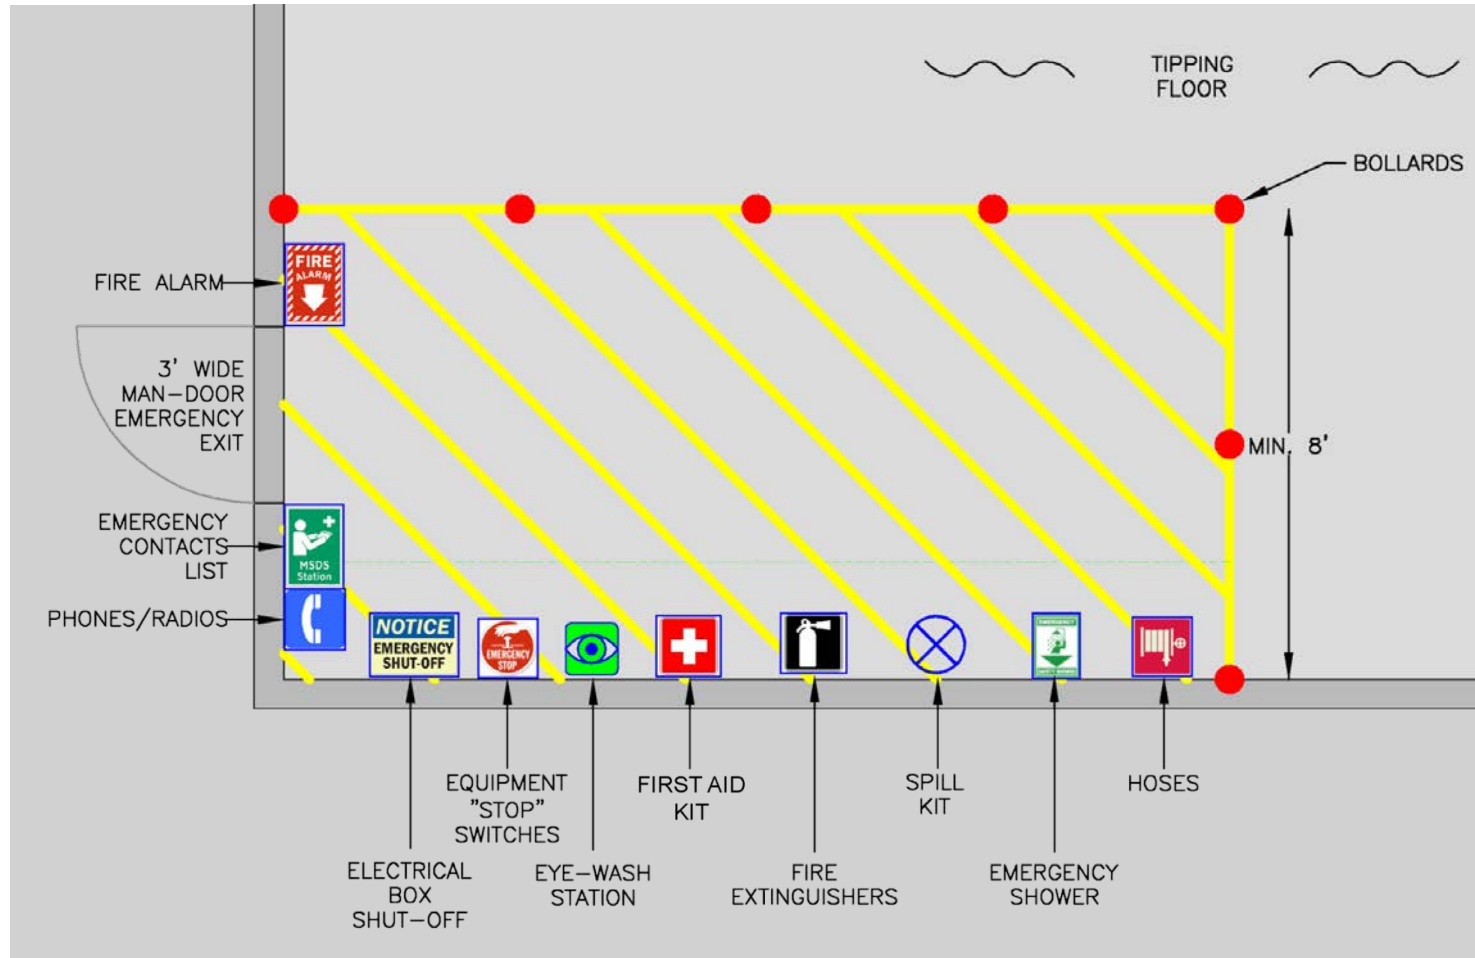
TIPPING FLOOR

BOLLARDS

FIRE ALARM

FIRE ALARM

3' WIDE MAN–DOOR EMERGENCY EXIT

MIN. 8'

EMERGENCY CONTACTS LIST

MSDS Station

PHONES/RADIOS

NOTICE EMERGENCY SHUT-OFF

EMERGENCY STOP

EQUIPMENT "STOP" SWITCHES

FIRST AID KIT

SPILL KIT

HOSES

ELECTRICAL BOX SHUT–OFF

EYE–WASH STATION

FIRE EXTINGUISHERS

EMERGENCY SHOWER